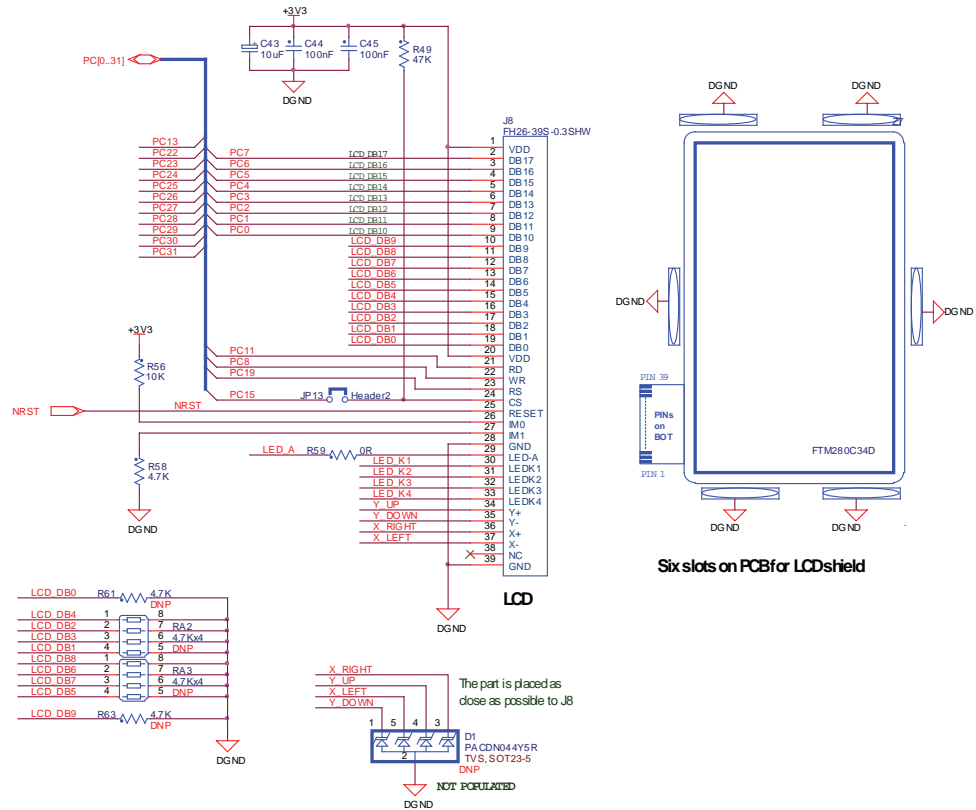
+3V3

C43 10uF
C44 100nF
C45 100nF
R49 47K

DGND

PC[0..31]

J8
FH26-39S-0.3SHW

PC13
PC22
PC23
PC24
PC25
PC26
PC27
PC28
PC29
PC30
PC31

PC7
PC6
PC5
PC4
PC3
PC2
PC1
PC0

LCD_DB17
LCD_DB16
LCD_DB15
LCD_DB14
LCD_DB13
LCD_DB12
LCD_DB11
LCD_DB10
LCD_DB9
LCD_DB8
LCD_DB7
LCD_DB6
LCD_DB5
LCD_DB4
LCD_DB3
LCD_DB2
LCD_DB1
LCD_DB0

| | |
|---|---|
| 1 | |
| 2 | VDD |
| 3 | DB17 |
| 4 | DB16 |
| 5 | DB15 |
| 6 | DB14 |
| 7 | DB13 |
| 8 | DB12 |
| 9 | DB11 |
| 10 | DB10 |
| 11 | DB9 |
| 12 | DB8 |
| 13 | DB7 |
| 14 | DB6 |
| 15 | DB5 |
| 16 | DB4 |
| 17 | DB3 |
| 18 | DB2 |
| 19 | DB1 |
| 20 | DB0 |
| 21 | VDD |
| 22 | RD |
| 23 | WR |
| 24 | RS |
| 25 | CS |
| 26 | RESET |
| 27 | IM0 |
| 28 | IM1 |
| 29 | GND |
| 30 | LED-A |
| 31 | LEDK1 |
| 32 | LEDK2 |
| 33 | LEDK3 |
| 34 | LEDK4 |
| 35 | Y+ |
| 36 | Y- |
| 37 | X+ |
| 38 | X- |
| 39 | NC |
| | GND |

+3V3
R56 10K
PC11
PC8
PC19
PC15
JP13 Header2
NRST
NRST
R58 4.7K
DGND
LED_A R59 0R
LED_K1
LED_K2
LED_K3
LED_K4
Y_UP
Y_DOWN
X_RIGHT
X_LEFT

DGND

LCD

DGND
DGND
DGND
DGND
DGND
DGND
27
PIN 39
PINs on BOT
PIN 1
FTM280C34D

Six slots on PCB for LCD shield

LCD_DB0 R61 4.7K DNP
LCD_DB4 1 8
LCD_DB2 2 7 RA2
LCD_DB3 3 6 4.7Kx4
LCD_DB1 4 5 DNP
LCD_DB8 1 8
LCD_DB6 2 7 RA3
LCD_DB7 3 6 4.7Kx4
LCD_DB5 4 5 DNP
LCD_DB9 R63 4.7K DNP
DGND

X_RIGHT
Y_UP
X_LEFT
Y_DOWN
The part is placed as close as possible to J8
1 5 4 3
2
D1
PACDN044Y5R
TVS, SOT23-5
DNP
NOT POPULATED
DGND